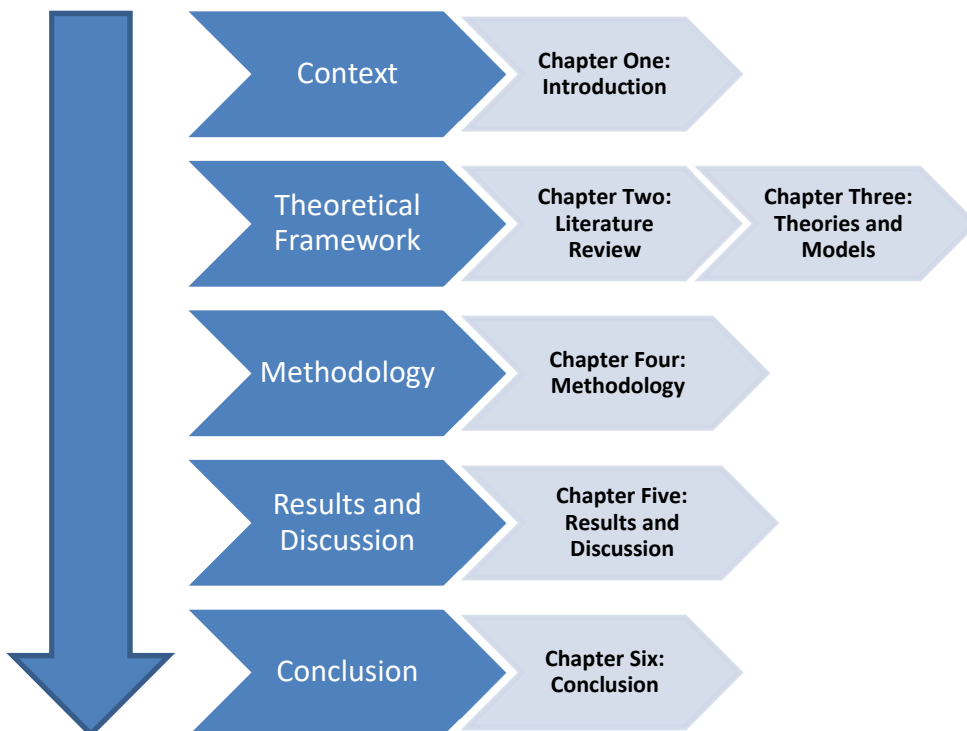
Context

Chapter One: Introduction

Theoretical Framework

Chapter Two: Literature Review

Chapter Three: Theories and Models

Methodology

Chapter Four: Methodology

Results and Discussion

Chapter Five: Results and Discussion

Conclusion

Chapter Six: Conclusion